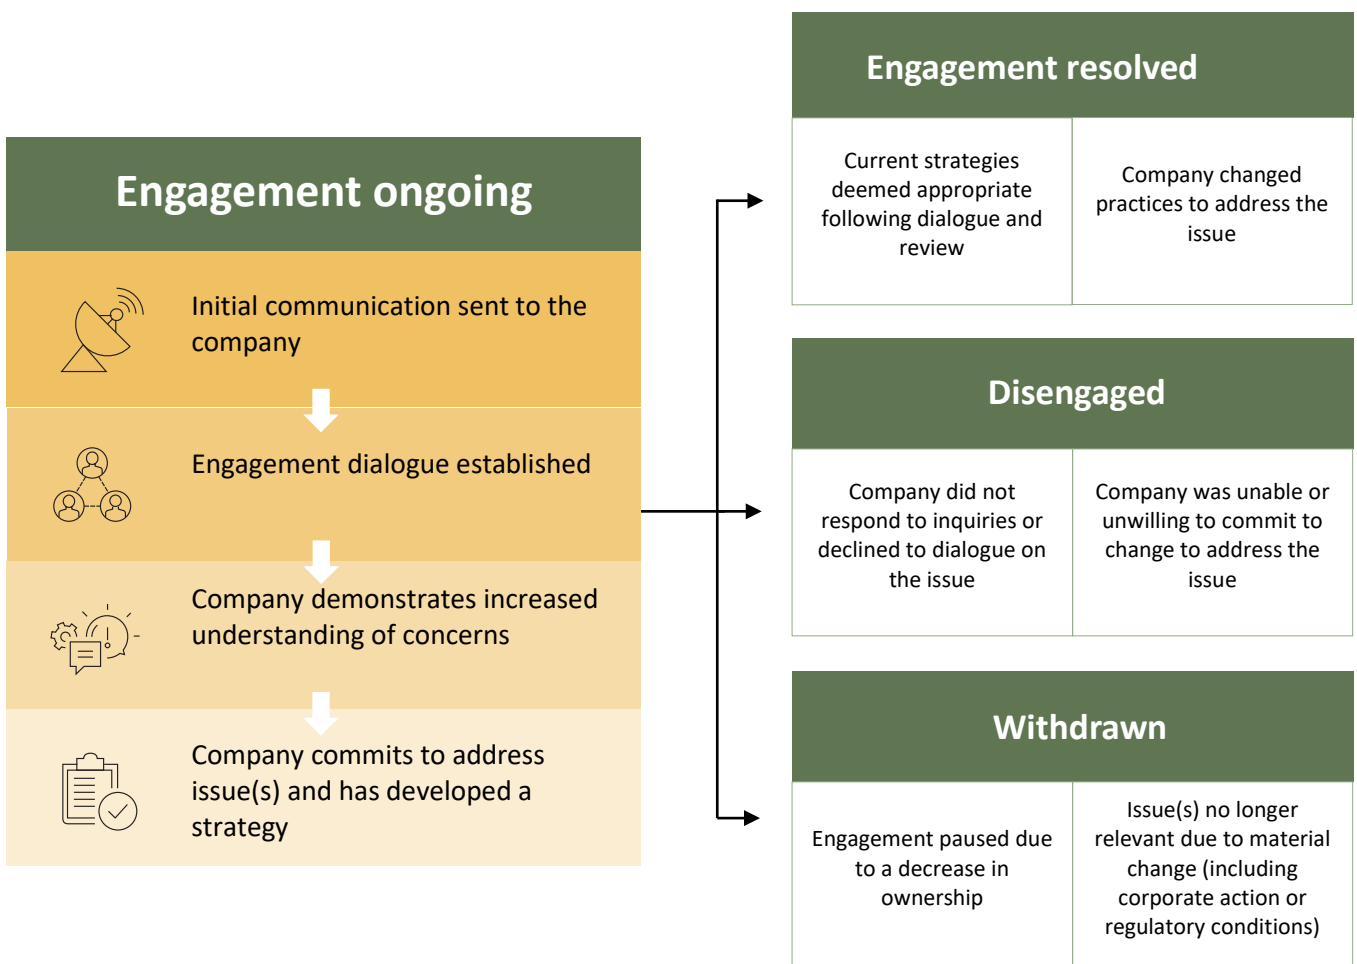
Engagement ongoing

Initial communication sent to the company

Engagement dialogue established

Company demonstrates increased understanding of concerns

Company commits to address issue(s) and has developed a strategy

Engagement resolved

Current strategies deemed appropriate following dialogue and review

Company changed practices to address the issue

Disengaged

Company did not respond to inquiries or declined to dialogue on the issue

Company was unable or unwilling to commit to change to address the issue

Withdrawn

Engagement paused due to a decrease in ownership

Issue(s) no longer relevant due to material change (including corporate action or regulatory conditions)